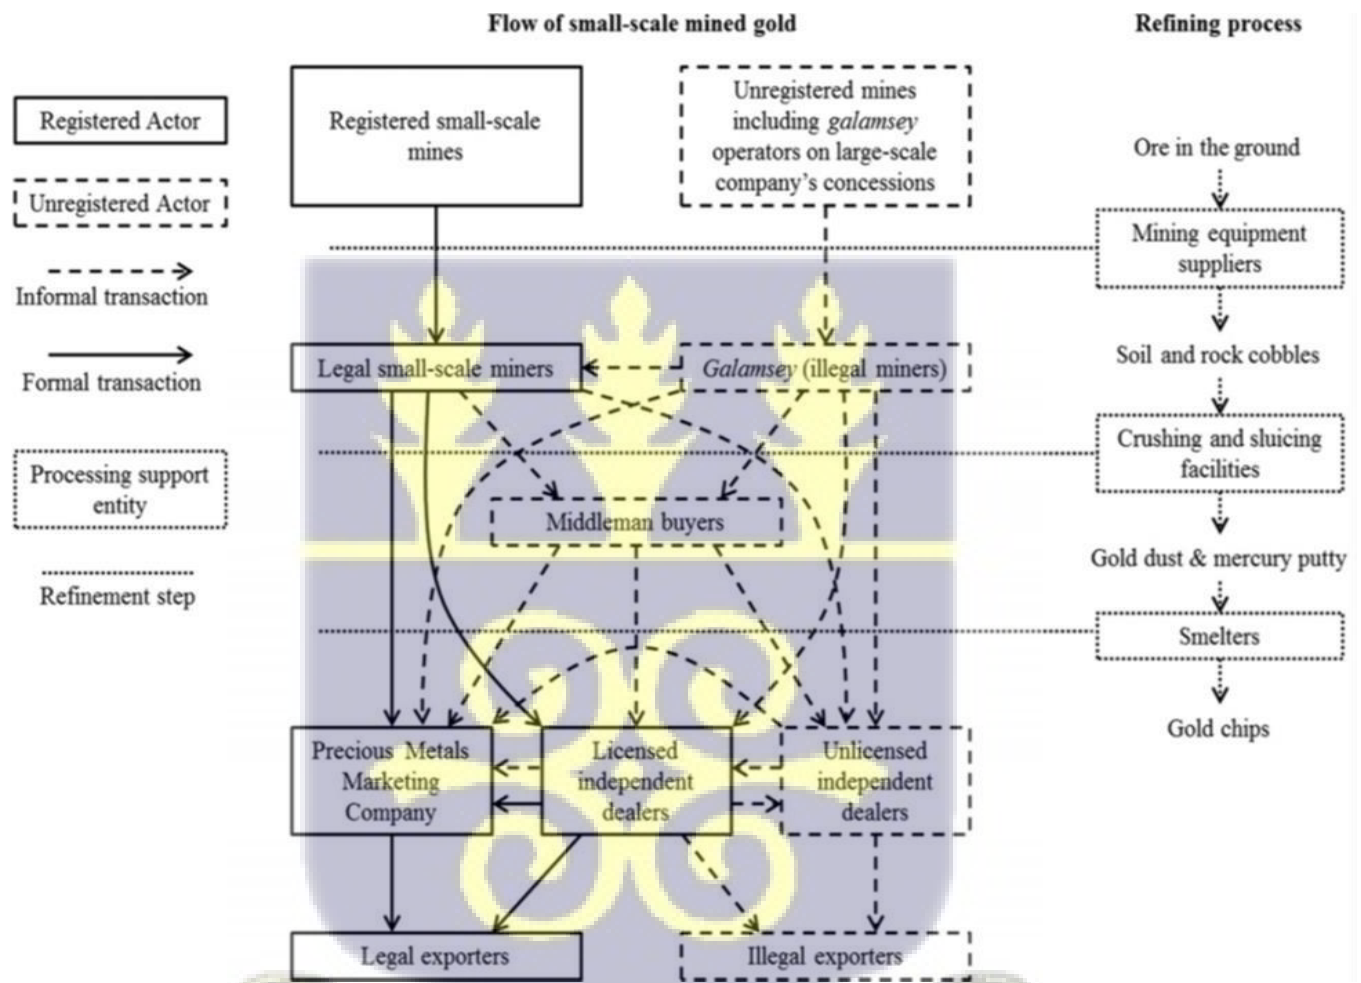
Flow of small-scale mined gold

Refining process

Registered Actor

Unregistered Actor

Informal transaction

Formal transaction

Processing support entity

Refinement step

Registered small-scale mines

Unregistered mines including *galamsey* operators on large-scale company's concessions

Ore in the ground

Mining equipment suppliers

Legal small-scale miners

*Galamsey* (illegal miners)

Soil and rock cobbles

Crushing and sluicing facilities

Middleman buyers

Gold dust & mercury putty

Smelters

Gold chips

Precious Metals Marketing Company

Licensed independent dealers

Unlicensed independent dealers

Legal exporters

Illegal exporters